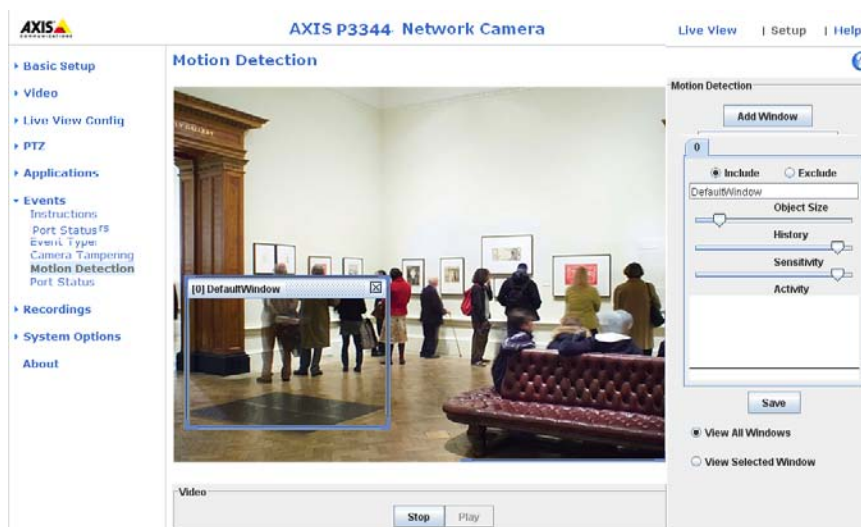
AXIS

AXIS P3344 Network Camera

Live View | Setup | Help

Basic Setup
Video
Live View Config
PTZ
Applications
Events
Instructions
Port Status
Event Types
Camera Tampering
Motion Detection
Port Status
Recordings
System Options
About

Motion Detection

[0] DefaultWindow

Motion Detection

Add Window

0

Include Exclude

DefaultWindow

Object Size

History

Sensitivity

Activity

Save

View All Windows

View Selected Window

Video

Stop Play